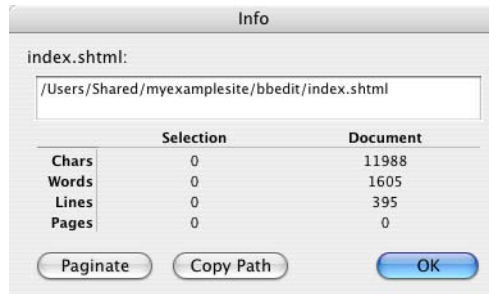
Info

index.shtml:

/Users/Shared/myexamplesite/bbedit/index.shtml

| | Selection | Document |
|---|---|---|
| Chars | 0 | 11988 |
| Words | 0 | 1605 |
| Lines | 0 | 395 |
| Pages | 0 | 0 |

Paginate

Copy Path

OK